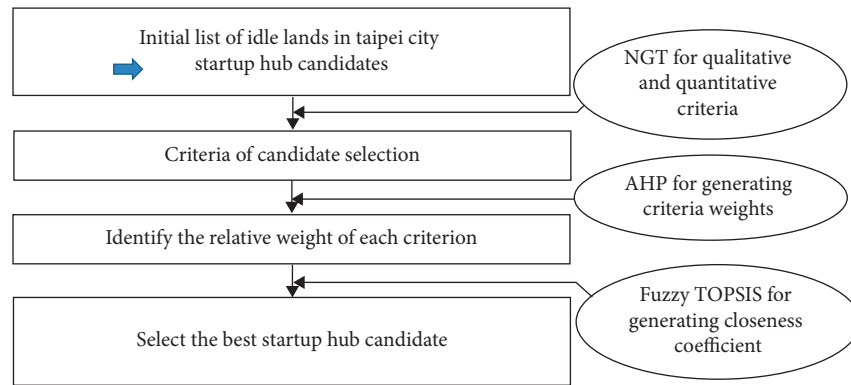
Initial list of idle lands in taipei city startup hub candidates

NGT for qualitative and quantitative criteria

Criteria of candidate selection

AHP for generating criteria weights

Identify the relative weight of each criterion

Fuzzy TOPSIS for generating closeness coefficient

Select the best startup hub candidate